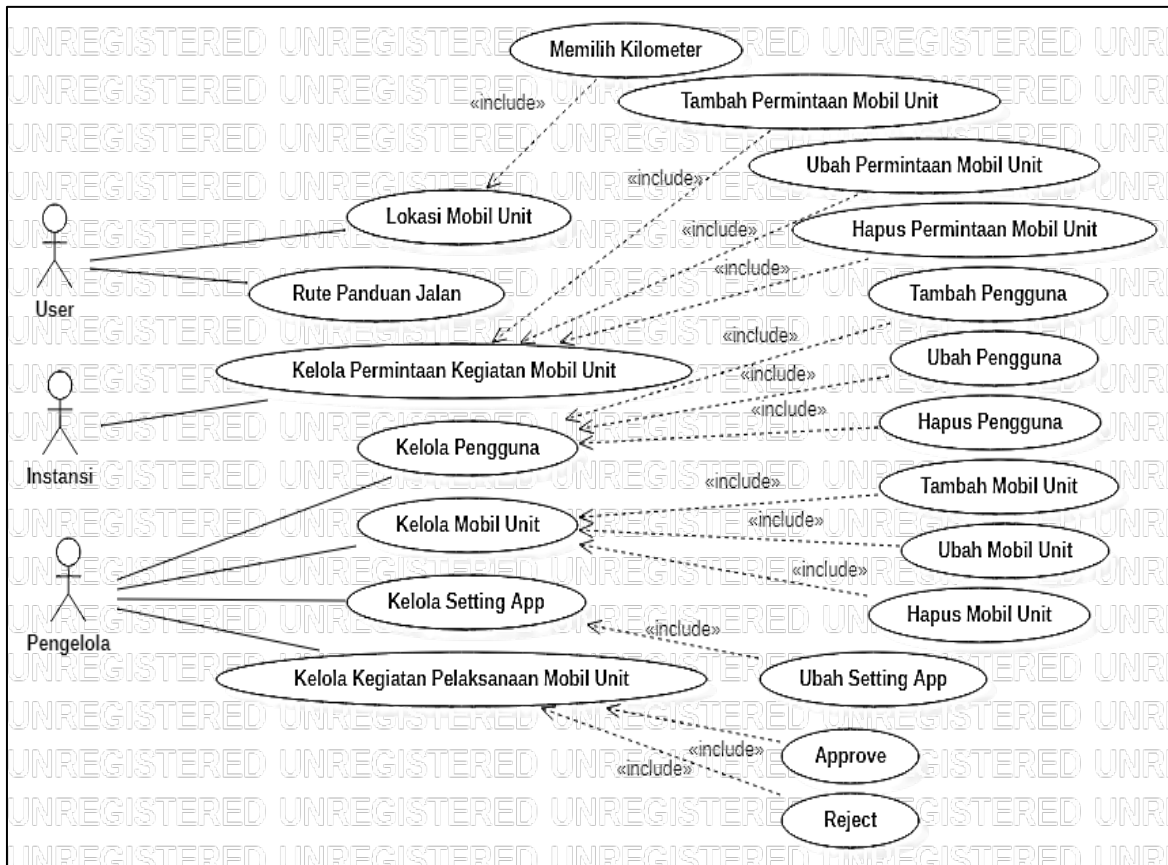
UNREGISTERED UNREGISTERED UNREGISTERED UNREGISTERED UNR

Memilih Kilometer

«include»

Tambah Permintaan Mobil Unit

«include»

Ubah Permintaan Mobil Unit

Lokasi Mobil Unit

«include»

Hapus Permintaan Mobil Unit

«include»

User

Rute Panduan Jalan

Tambah Pengguna

«include»

Kelola Permintaan Kegiatan Mobil Unit

Ubah Pengguna

«include»

«include»

Instansi

Kelola Pengguna

Hapus Pengguna

«include»

Tambah Mobil Unit

Kelola Mobil Unit

«include»

Ubah Mobil Unit

«include»

Pengelola

Kelola Setting App

Hapus Mobil Unit

«include»

Ubah Setting App

Kelola Kegiatan Pelaksanaan Mobil Unit

«include»

Approve

«include»

Reject